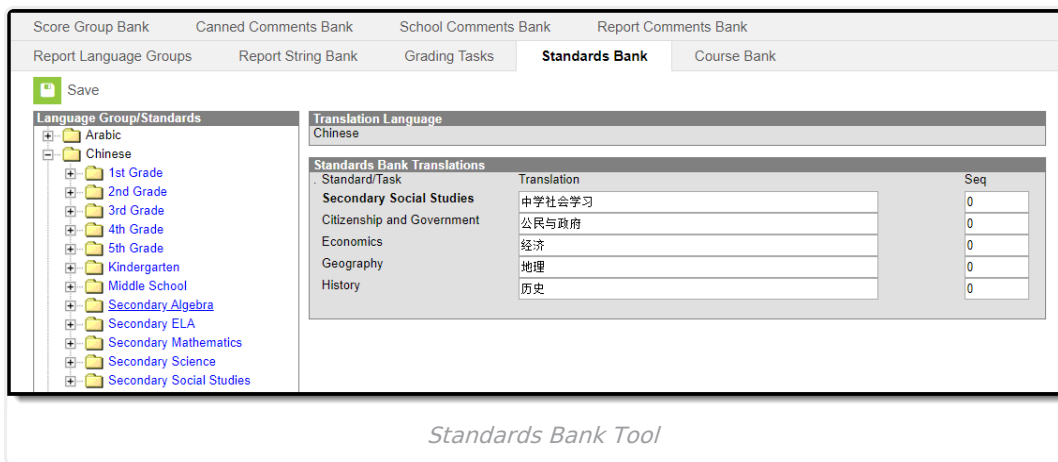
Score Group Bank | Canned Comments Bank | School Comments Bank | Report Comments Bank
Report Language Groups | Report String Bank | Grading Tasks | Standards Bank | Course Bank

Save

Language Group/Standards
Arabic
Chinese
1st Grade
2nd Grade
3rd Grade
4th Grade
5th Grade
Kindergarten
Middle School
Secondary Algebra
Secondary ELA
Secondary Mathematics
Secondary Science
Secondary Social Studies

Translation Language
Chinese

Standards Bank Translations

| Standard/Task | Translation | Seq |
|---|---|---|
| Secondary Social Studies | 中学社会学习 | 0 |
| Citizenship and Government | 公民与政府 | 0 |
| Economics | 经济 | 0 |
| Geography | 地理 | 0 |
| History | 历史 | 0 |

Standards Bank Tool